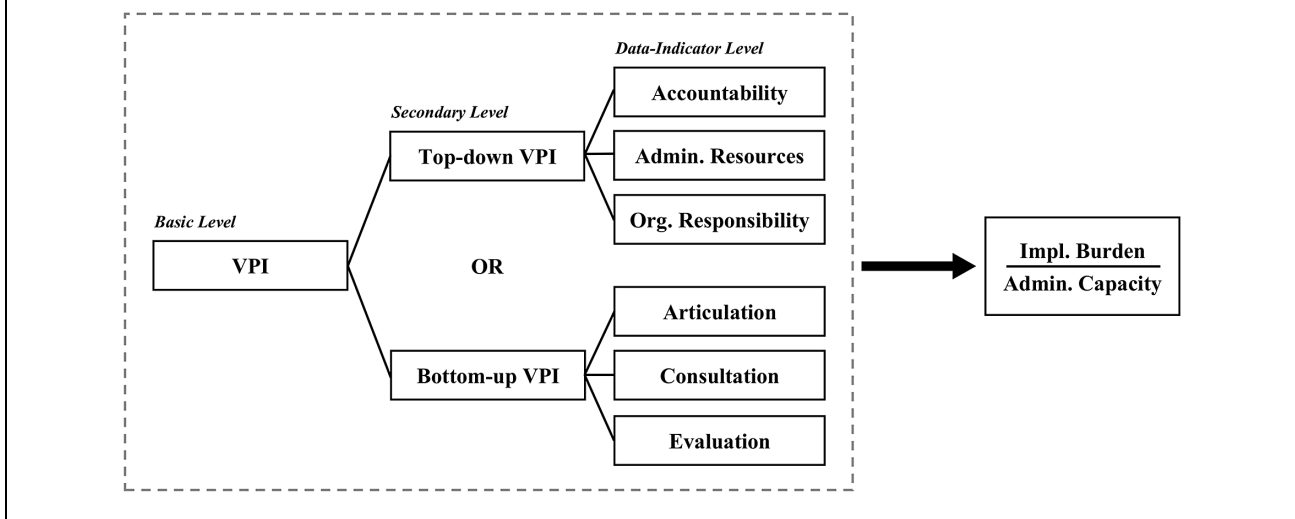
Basic Level

VPI

Secondary Level

Top-down VPI

OR

Bottom-up VPI

Data-Indicator Level

Accountability

Admin. Resources

Org. Responsibility

Articulation

Consultation

Evaluation

$\frac{\text{Impl. Burden}}{\text{Admin. Capacity}}$